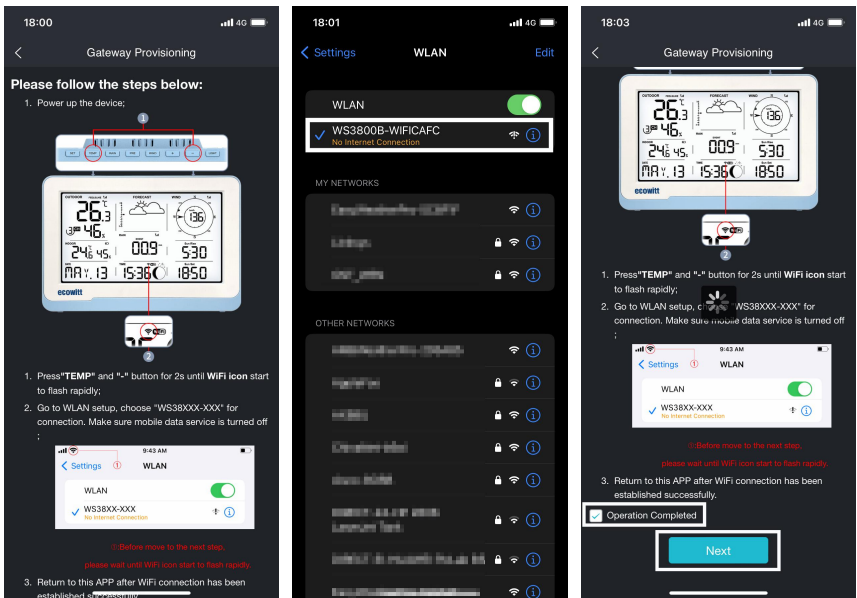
18:00 4G

Gateway Provisioning

Please follow the steps below:

1. Power up the device;

1

OUTDOOR FORECAST WIND
26.3
46%
24.6 45%
009
136
530
MAY.13 15:36 1850
ecowitt

2

1. Press"TEMP" and "-" button for 2s until WiFi icon start to flash rapidly;

2. Go to WLAN setup, choose "WS38XX-XXX" for connection. Make sure mobile data service is turned off ;

9:43 AM
Settings ① WLAN
WLAN
WS38XX-XXX
No Internet Connection

①:Before move to the next step,
please wait until WiFi icon start to flash rapidly.

3. Return to this APP after WiFi connection has been established successfully.

18:01 4G

Settings WLAN Edit

WLAN
WS3800B-WIFICAFC
No Internet Connection

MY NETWORKS

OTHER NETWORKS

18:03 4G

Gateway Provisioning

OUTDOOR FORECAST WIND
26.3
46%
24.6 45%
009
136
530
MAY.13 15:36 1850
ecowitt

2

1. Press"TEMP" and "-" button for 2s until WiFi icon start to flash rapidly;

2. Go to WLAN setup, c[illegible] "WS38XX-XXX" for connection. Make sure mobile data service is turned off ;

9:43 AM
Settings ① WLAN
WLAN
WS38XX-XXX
No Internet Connection

①:Before move to the next step,
please wait until WiFi icon start to flash rapidly.

3. Return to this APP after WiFi connection has been established successfully.

Operation Completed

Next